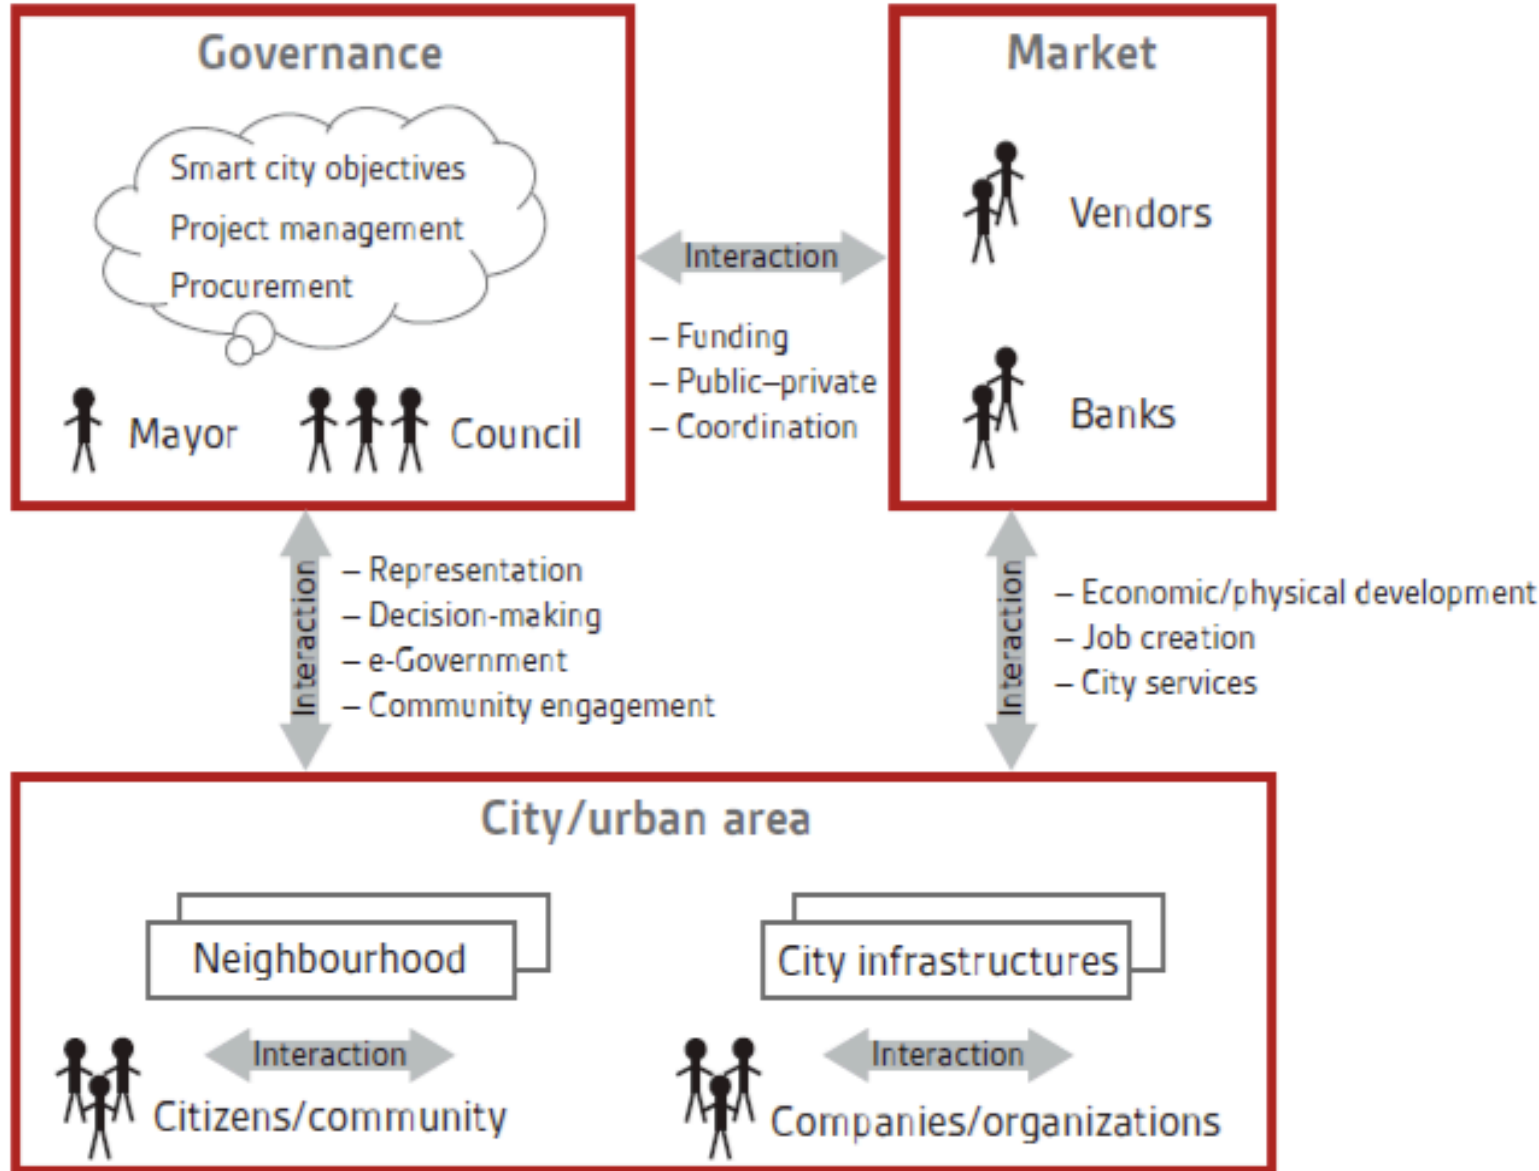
Governance

Smart city objectives
Project management
Procurement

Mayor Council

Interaction

– Funding
– Public–private
– Coordination

Market

Vendors

Banks

Interaction

– Representation
– Decision-making
– e-Government
– Community engagement

Interaction

– Economic/physical development
– Job creation
– City services

City/urban area

Neighbourhood

City infrastructures

Interaction

Citizens/community

Interaction

Companies/organizations